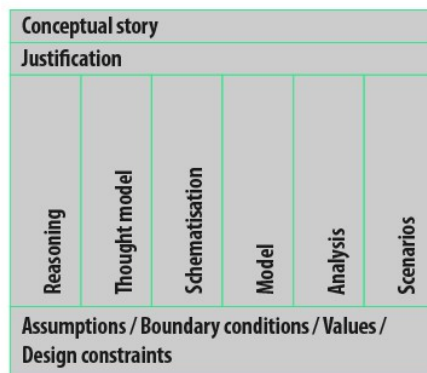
Conceptual story

Justification

| Reasoning | Thought model | Schematisation | Model | Analysis | Scenarios |
|---|---|---|---|---|---|

Assumptions / Boundary conditions / Values / Design constraints